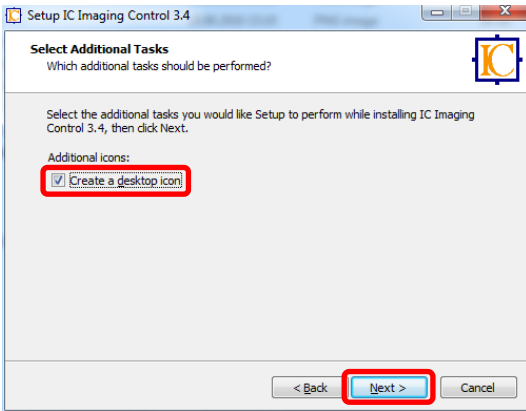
Setup IC Imaging Control 3.4

Select Additional Tasks
Which additional tasks should be performed?

IC

Select the additional tasks you would like Setup to perform while installing IC Imaging Control 3.4, then click Next.

Additional icons:

Create a desktop icon

< Back
Next >
Cancel